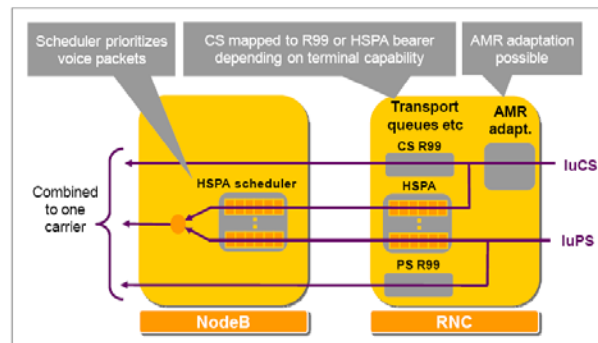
Scheduler prioritizes voice packets

CS mapped to R99 or HSPA bearer depending on terminal capability

AMR adaptation possible

Transport queues etc

AMR adapt.

CS R99

IuCS

HSPA scheduler

HSPA

Combined to one carrier

IuPS

PS R99

NodeB

RNC